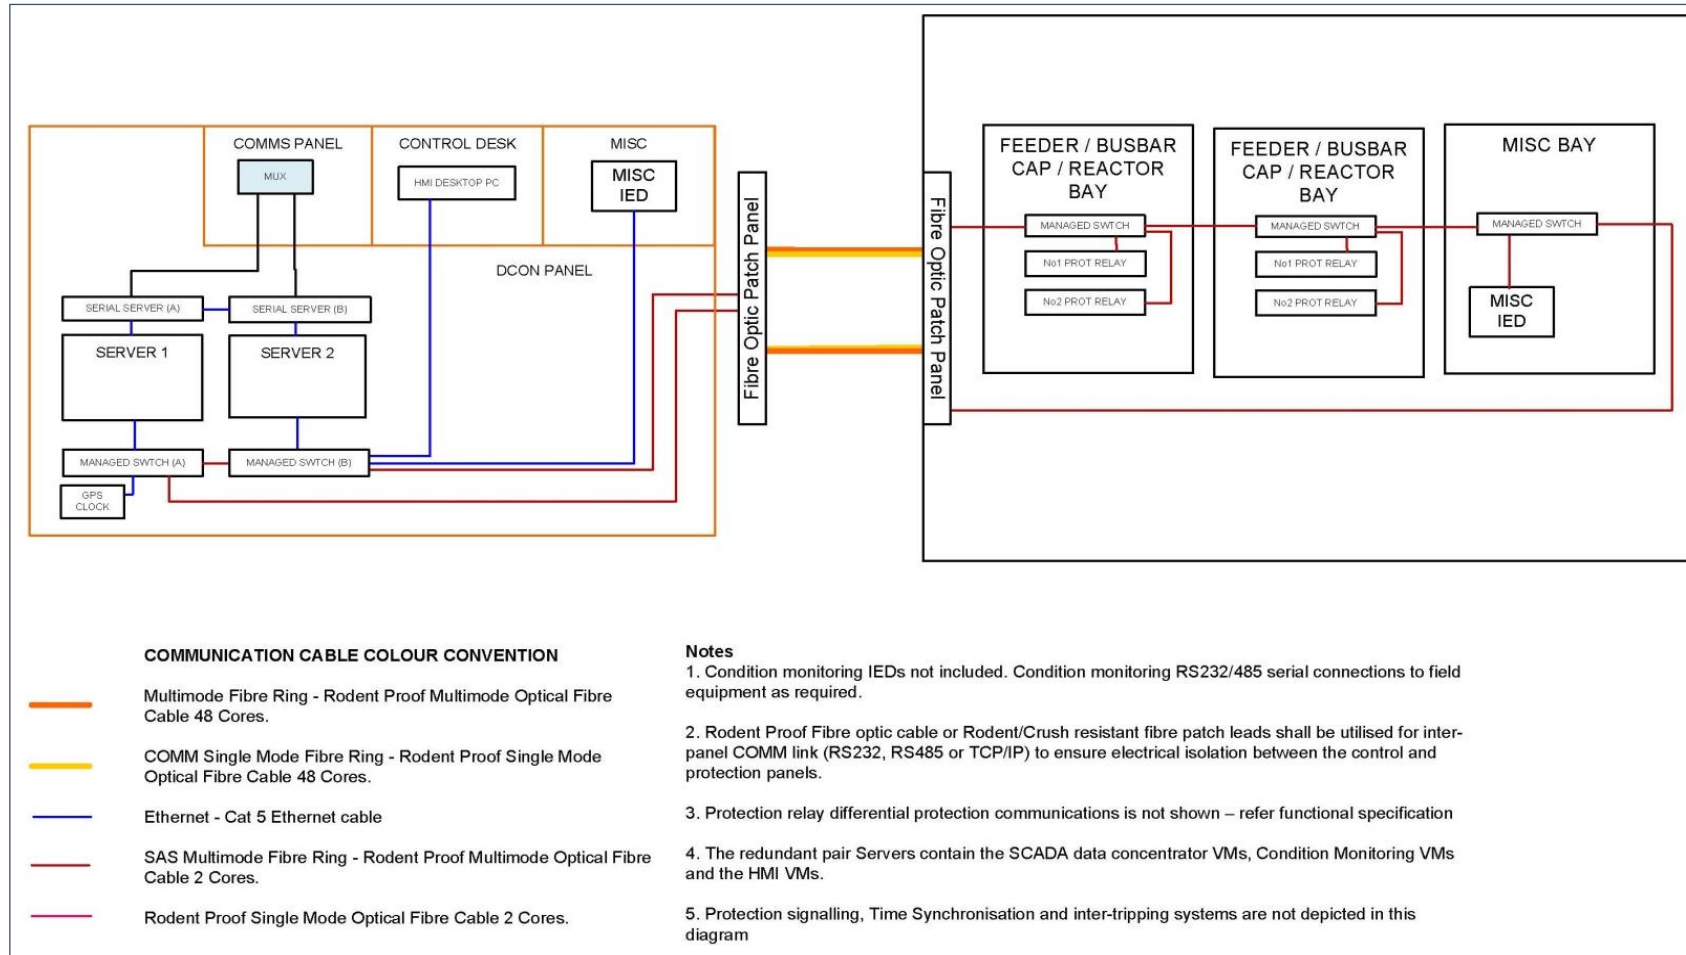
COMMS PANEL

MUX

CONTROL DESK

HMI DESKTOP PC

MISC

MISC IED

DCON PANEL

SERIAL SERVER (A)

SERIAL SERVER (B)

SERVER 1

SERVER 2

MANAGED SWTCH (A)

MANAGED SWTCH (B)

GPS CLOCK

Fibre Optic Patch Panel

Fibre Optic Patch Panel

FEEDER / BUSBAR CAP / REACTOR BAY

MANAGED SWTCH

No1 PROT RELAY

No2 PROT RELAY

FEEDER / BUSBAR CAP / REACTOR BAY

MANAGED SWTCH

No1 PROT RELAY

No2 PROT RELAY

MISC BAY

MANAGED SWTCH

MISC IED

COMMUNICATION CABLE COLOUR CONVENTION

Multimode Fibre Ring - Rodent Proof Multimode Optical Fibre Cable 48 Cores.

COMM Single Mode Fibre Ring - Rodent Proof Single Mode Optical Fibre Cable 48 Cores.

Ethernet - Cat 5 Ethernet cable

SAS Multimode Fibre Ring - Rodent Proof Multimode Optical Fibre Cable 2 Cores.

Rodent Proof Single Mode Optical Fibre Cable 2 Cores.

Notes
1. Condition monitoring IEDs not included. Condition monitoring RS232/485 serial connections to field equipment as required.

2. Rodent Proof Fibre optic cable or Rodent/Crush resistant fibre patch leads shall be utilised for inter-panel COMM link (RS232, RS485 or TCP/IP) to ensure electrical isolation between the control and protection panels.

3. Protection relay differential protection communications is not shown – refer functional specification

4. The redundant pair Servers contain the SCADA data concentrator VMs, Condition Monitoring VMs and the HMI VMs.

5. Protection signalling, Time Synchronisation and inter-tripping systems are not depicted in this diagram